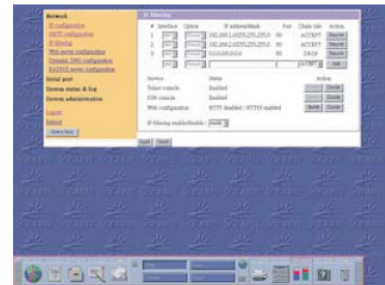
Network
IP configuration
DHCP configuration
IP filtering
Web server configuration
Dynamic DNS configuration
RADIUS server configuration
Serial port
System status & log
System administration
Logout
Reboot
Save flash

IP filtering

| # | Interface | Option | IP address/Mask | Port | Chain rule | Action |
|---|---|---|---|---|---|---|
| 1 | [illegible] | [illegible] | 192.168.1.0/255.255.255.0 | 80 | ACCEPT | Remove |
| 2 | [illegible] | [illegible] | 192.168.2.0/255.255.255.0 | 80 | ACCEPT | Remove |
| 3 | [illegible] | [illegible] | 0.0.0.0/0.0.0.0 | 80 | DROP | Remove |
| | | | | | ACCEPT | Add |

| Service | Status | Action |
|---|---|---|
| Telnet console | Enabled | Disable |
| SSH console | Enabled | Disable |
| Web configuration | HTTP Enabled / HTTPS enabled | Enable Disable |

IP filtering enable/disable: Enable

Apply Cancel